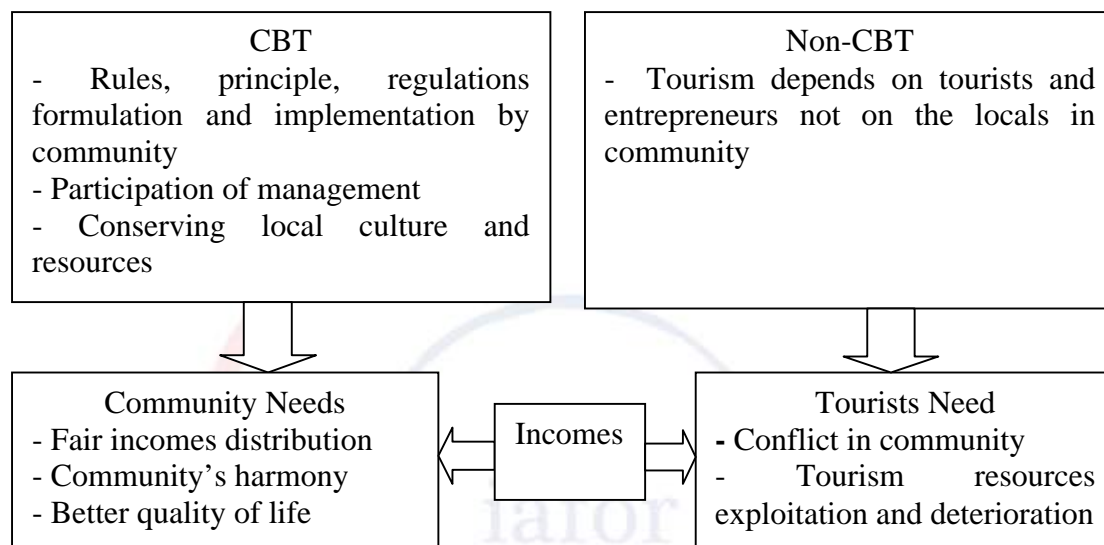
CBT
- Rules, principle, regulations formulation and implementation by community
- Participation of management
- Conserving local culture and resources

Non-CBT
- Tourism depends on tourists and entrepreneurs not on the locals in community

Community Needs
- Fair incomes distribution
- Community's harmony
- Better quality of life

Incomes

Tourists Need
- Conflict in community
- Tourism resources exploitation and deterioration

iafor